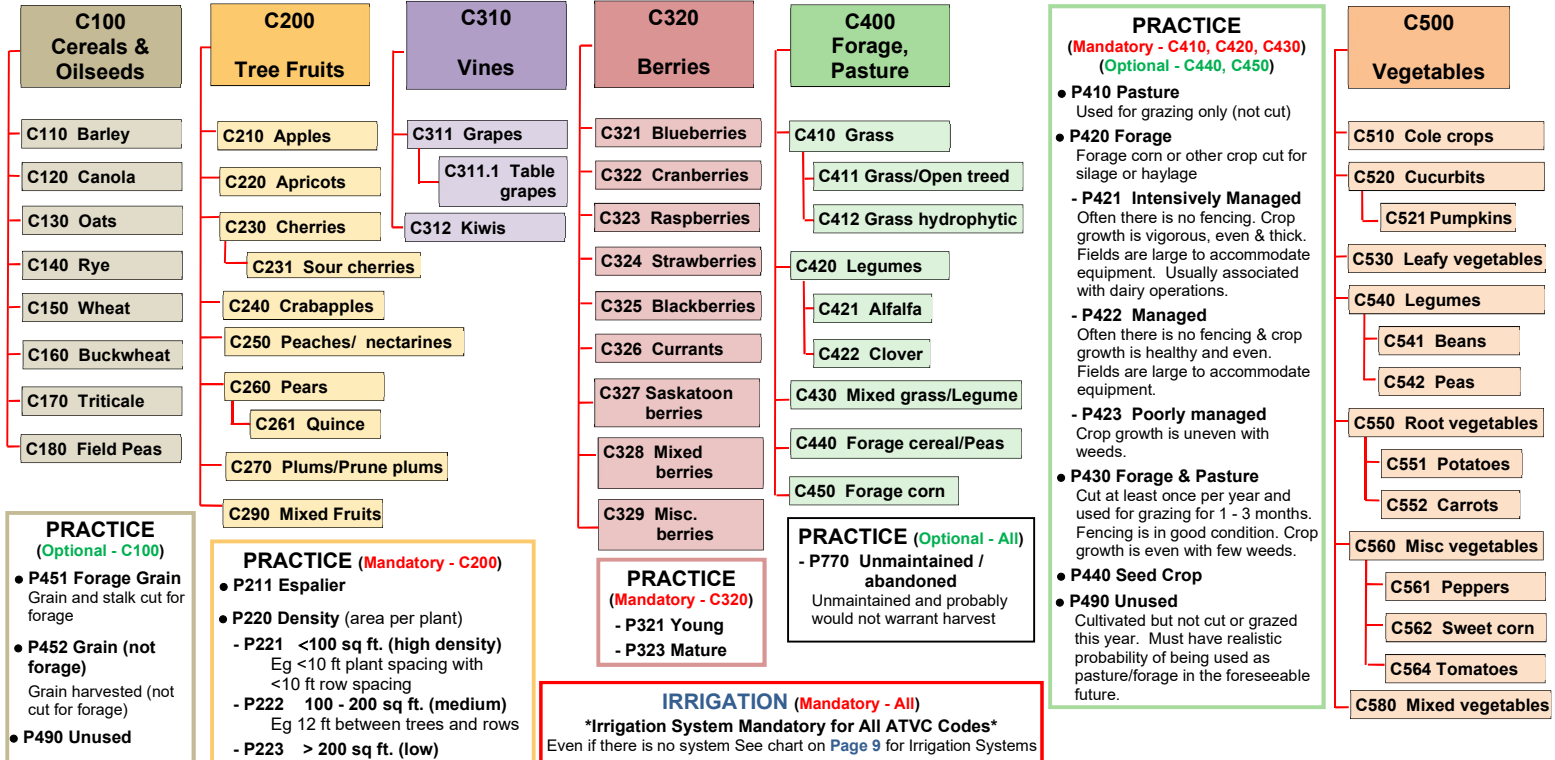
C100
Cereals & Oilseeds

C110 Barley
C120 Canola
C130 Oats
C140 Rye
C150 Wheat
C160 Buckwheat
C170 Triticale
C180 Field Peas

C200
Tree Fruits

C210 Apples
C220 Apricots
C230 Cherries
C231 Sour cherries
C240 Crabapples
C250 Peaches/ nectarines
C260 Pears
C261 Quince
C270 Plums/Prune plums
C290 Mixed Fruits

C310
Vines

C311 Grapes
C311.1 Table grapes
C312 Kiwis

C320
Berries

C321 Blueberries
C322 Cranberries
C323 Raspberries
C324 Strawberries
C325 Blackberries
C326 Currants
C327 Saskatoon berries
C328 Mixed berries
C329 Misc. berries

C400
Forage, Pasture

C410 Grass
C411 Grass/Open treed
C412 Grass hydrophytic
C420 Legumes
C421 Alfalfa
C422 Clover
C430 Mixed grass/Legume
C440 Forage cereal/Peas
C450 Forage corn

PRACTICE
(Mandatory - C410, C420, C430)
(Optional - C440, C450)

• P410 Pasture
Used for grazing only (not cut)

• P420 Forage
Forage corn or other crop cut for silage or haylage

- P421 Intensively Managed
Often there is no fencing. Crop growth is vigorous, even & thick. Fields are large to accommodate equipment. Usually associated with dairy operations.

- P422 Managed
Often there is no fencing & crop growth is healthy and even. Fields are large to accommodate equipment.

- P423 Poorly managed
Crop growth is uneven with weeds.

• P430 Forage & Pasture
Cut at least once per year and used for grazing for 1 - 3 months. Fencing is in good condition. Crop growth is even with few weeds.

• P440 Seed Crop

• P490 Unused
Cultivated but not cut or grazed this year. Must have realistic probability of being used as pasture/forage in the foreseeable future.

C500
Vegetables

C510 Cole crops
C520 Cucurbits
C521 Pumpkins
C530 Leafy vegetables
C540 Legumes
C541 Beans
C542 Peas
C550 Root vegetables
C551 Potatoes
C552 Carrots
C560 Misc vegetables
C561 Peppers
C562 Sweet corn
C564 Tomatoes
C580 Mixed vegetables

PRACTICE
(Optional - C100)
• P451 Forage Grain
Grain and stalk cut for forage
• P452 Grain (not forage)
Grain harvested (not cut for forage)
• P490 Unused

PRACTICE (Mandatory - C200)
• P211 Espalier
• P220 Density (area per plant)
- P221 <100 sq ft. (high density)
Eg <10 ft plant spacing with <10 ft row spacing
- P222 100 - 200 sq ft. (medium)
Eg 12 ft between trees and rows
- P223 > 200 sq ft. (low)

PRACTICE
(Mandatory - C320)
- P321 Young
- P323 Mature

PRACTICE (Optional - All)
- P770 Unmaintained / abandoned
Unmaintained and probably would not warrant harvest

IRRIGATION (Mandatory - All)
*Irrigation System Mandatory for All ATVC Codes*
Even if there is no system See chart on Page 9 for Irrigation Systems